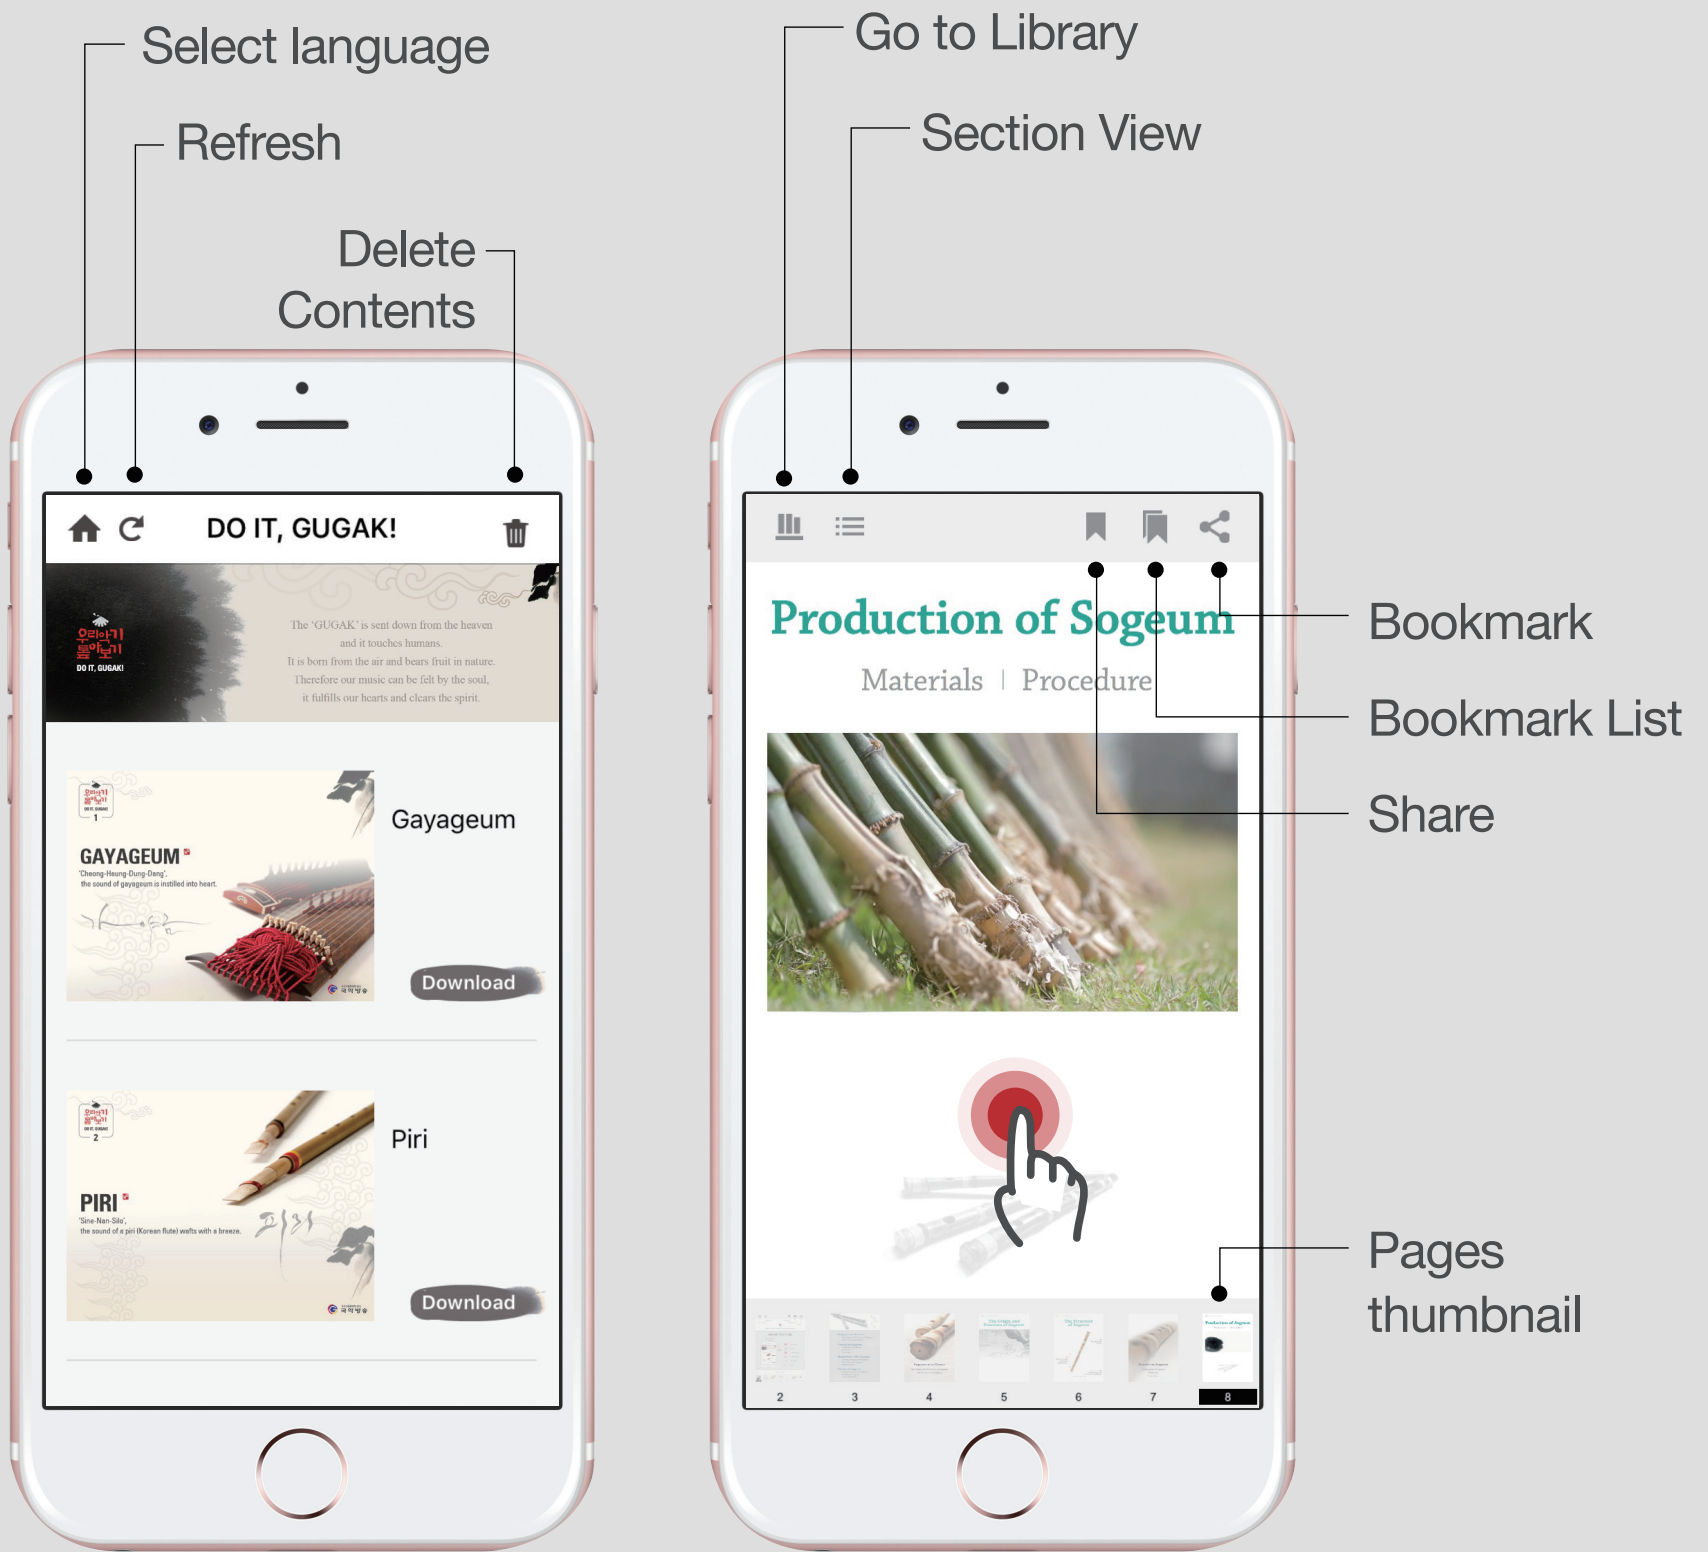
Select language

Refresh

Delete Contents

DO IT, GUGAK!

우리이기 들어보기
DO IT, GUGAK!

The 'GUGAK' is sent down from the heaven and it touches humans.
It is born from the air and bears fruit in nature.
Therefore our music can be felt by the soul,
it fulfills our hearts and clears the spirit.

GAYAGEUM
'Cheong-Heung-Dung-Dang',
the sound of gayageum is instilled into heart.

Gayageum

Download

PIRI
'Sine-Nan-Silo',
the sound of a piri (Korean flute) wafts with a breeze.

Piri

Download

Go to Library

Section View

Production of Sogeum

Materials | Procedure

Bookmark

Bookmark List

Share

Pages thumbnail

2 3 4 5 6 7 8